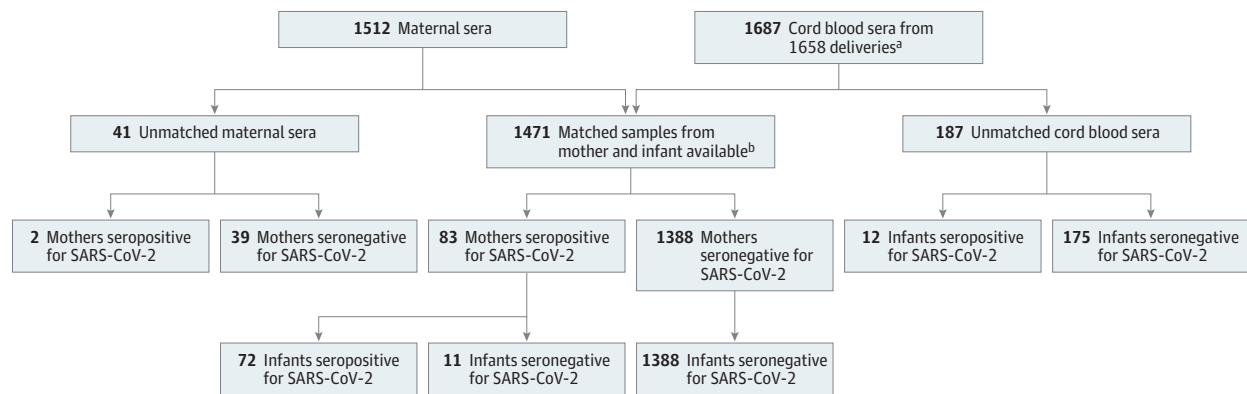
1512 Maternal sera

1687 Cord blood sera from 1658 deliveries$^{a}$

41 Unmatched maternal sera

1471 Matched samples from mother and infant available$^{b}$

187 Unmatched cord blood sera

2 Mothers seropositive for SARS-CoV-2

39 Mothers seronegative for SARS-CoV-2

83 Mothers seropositive for SARS-CoV-2

1388 Mothers seronegative for SARS-CoV-2

12 Infants seropositive for SARS-CoV-2

175 Infants seronegative for SARS-CoV-2

72 Infants seropositive for SARS-CoV-2

11 Infants seronegative for SARS-CoV-2

1388 Infants seronegative for SARS-CoV-2